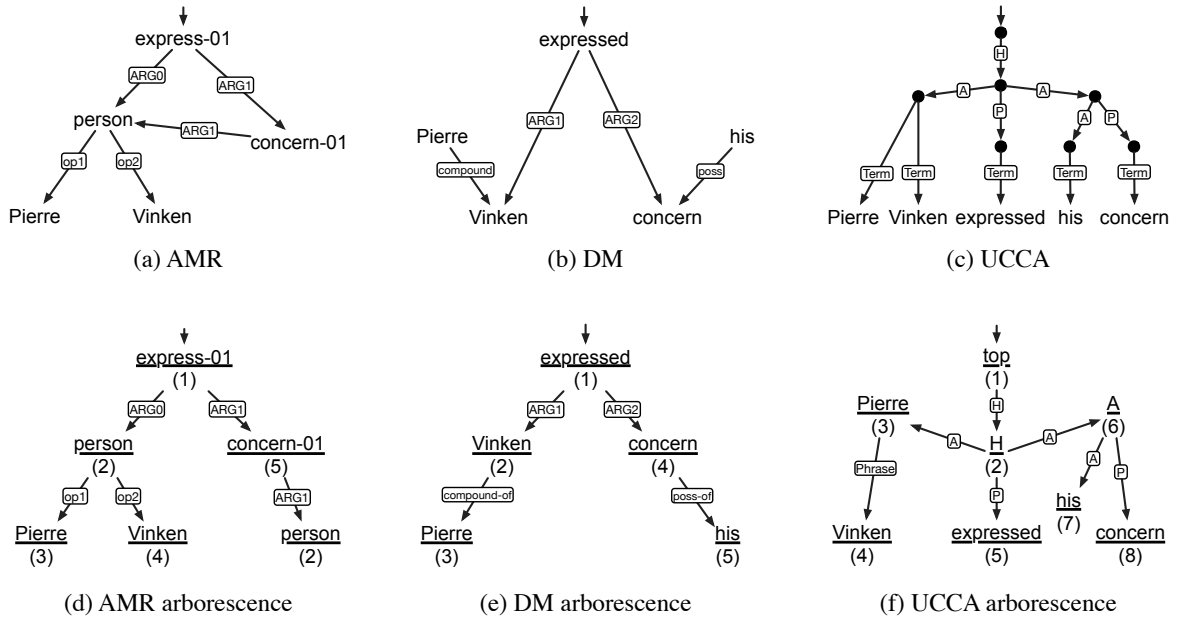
express-01
ARG0
ARG1
person
ARG1
concern-01
op1
op2
Pierre
Vinken

(a) AMR

expressed
ARG1
ARG2
Pierre
compound
his
poss
Vinken
concern

(b) DM

H
A
A
P
A
P
Term
Term
Term
Term
Term
Pierre
Vinken
expressed
his
concern

(c) UCCA

express-01
(1)
ARG0
ARG1
person
(2)
concern-01
(5)
op1
op2
ARG1
Pierre
(3)
Vinken
(4)
person
(2)

(d) AMR arborescence

expressed
(1)
ARG1
ARG2
Vinken
(2)
concern
(4)
compound-of
poss-of
Pierre
(3)
his
(5)

(e) DM arborescence

top
(1)
H
Pierre
(3)
A
H
(2)
A
A
(6)
Phrase
P
A
P
his
(7)
Vinken
(4)
expressed
(5)
concern
(8)

(f) UCCA arborescence